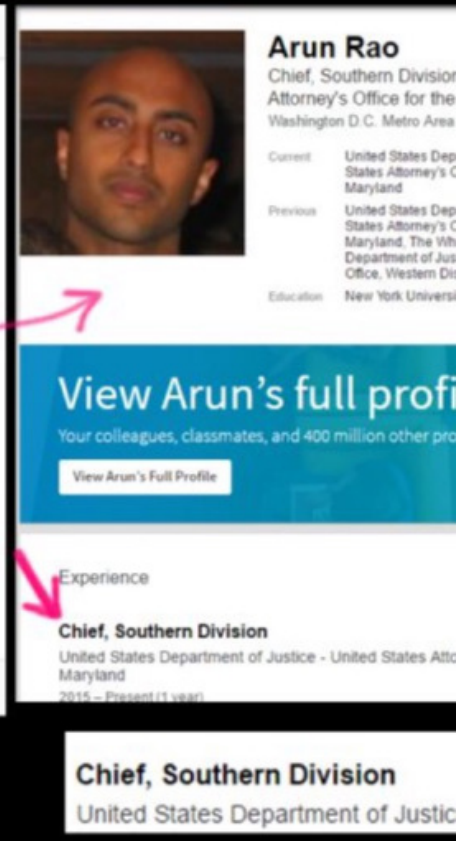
Arun Rao

Chief, Southern Division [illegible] Attorney's Office for the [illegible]

Washington D.C. Metro Area

Current United States Dep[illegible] States Attorney's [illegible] Maryland

Previous United States Dep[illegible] States Attorney's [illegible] Maryland, The Wh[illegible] Department of Jus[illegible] Office, Western Di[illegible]

Education New York Universi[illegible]

View Arun's full profi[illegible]

Your colleagues, classmates, and 400 million other pro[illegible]

View Arun's Full Profile

Experience

Chief, Southern Division

United States Department of Justice - United States Atto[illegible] Maryland

2015 – Present (1 year)

Chief, Southern Division

United States Department of Justic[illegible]